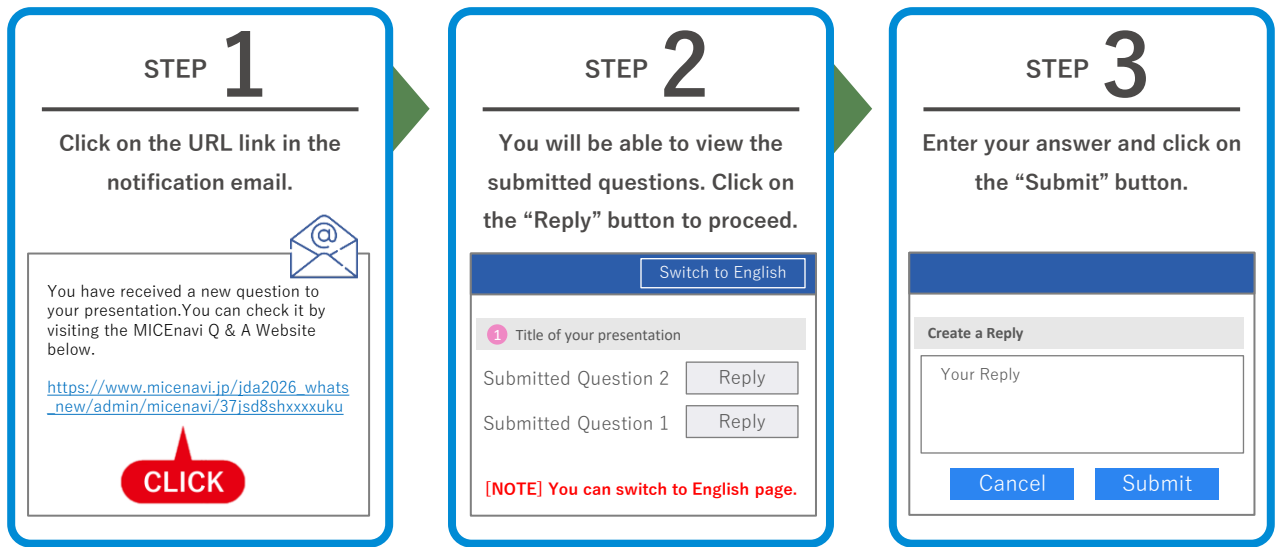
STEP 1

Click on the URL link in the notification email.

You have received a new question to your presentation.You can check it by visiting the MICEnavi Q & A Website below.

https://www.micenavi.jp/jda2026_whats_new/admin/micenavi/37jsd8shxxxxuku

CLICK

STEP 2

You will be able to view the submitted questions. Click on the "Reply" button to proceed.

Switch to English

1 Title of your presentation

Submitted Question 2 Reply

Submitted Question 1 Reply

[NOTE] You can switch to English page.

STEP 3

Enter your answer and click on the "Submit" button.

Create a Reply

Your Reply

Cancel Submit